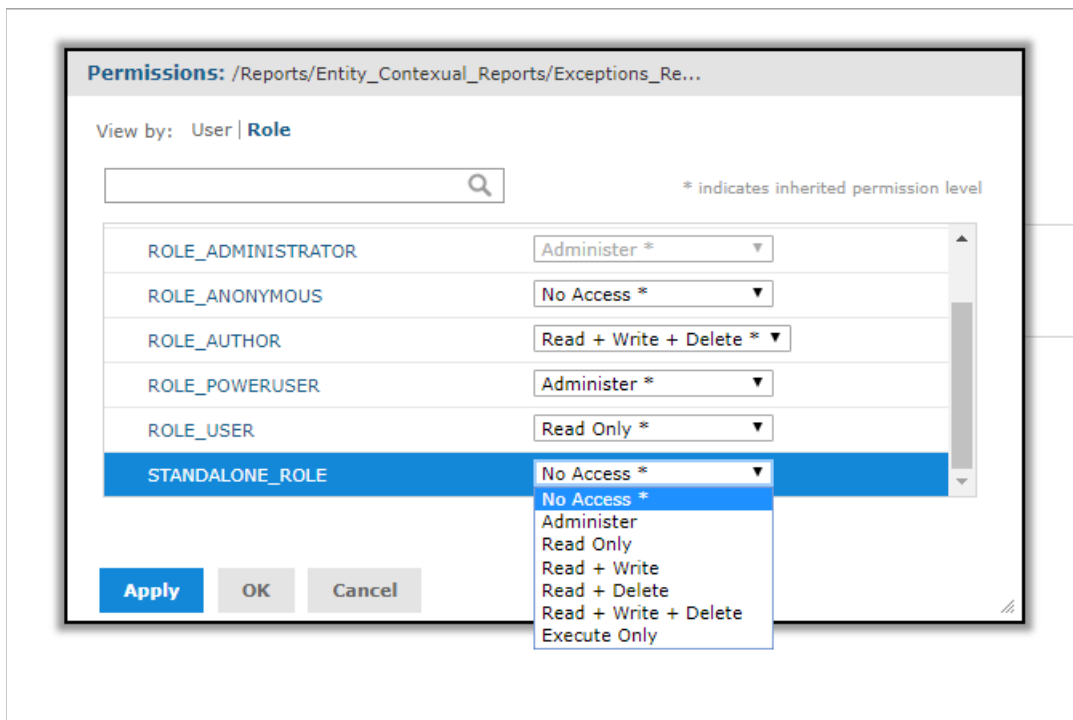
Permissions: /Reports/Entity_Contexual_Reports/Exceptions_Re...

View by: User | Role

* indicates inherited permission level

| | |
|---|---|
| ROLE_ADMINISTRATOR | Administer * |
| ROLE_ANONYMOUS | No Access * |
| ROLE_AUTHOR | Read + Write + Delete * |
| ROLE_POWERUSER | Administer * |
| ROLE_USER | Read Only * |
| STANDALONE_ROLE | No Access * |

No Access *
Administer
Read Only
Read + Write
Read + Delete
Read + Write + Delete
Execute Only

Apply OK Cancel